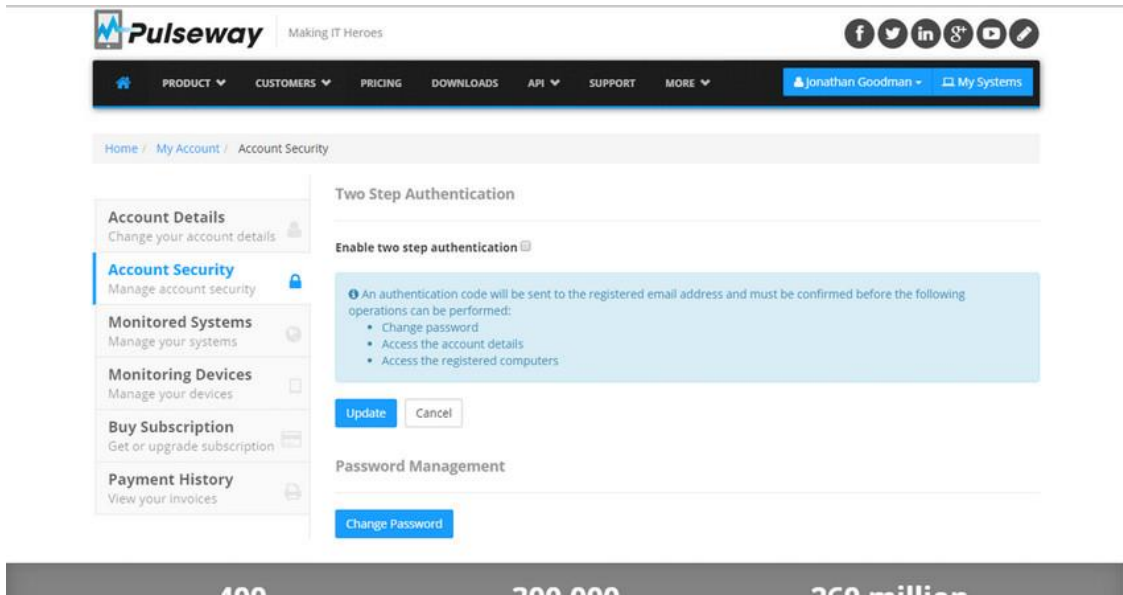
Pulseway Making IT Heroes

PRODUCT CUSTOMERS PRICING DOWNLOADS API SUPPORT MORE

Jonathan Goodman My Systems

Home / My Account / Account Security

Account Details
Change your account details

Account Security
Manage account security

Monitored Systems
Manage your systems

Monitoring Devices
Manage your devices

Buy Subscription
Get or upgrade subscription

Payment History
View your invoices

Two Step Authentication

Enable two step authentication

An authentication code will be sent to the registered email address and must be confirmed before the following operations can be performed:
• Change password
• Access the account details
• Access the registered computers

Update Cancel

Password Management

Change Password

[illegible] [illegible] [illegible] million